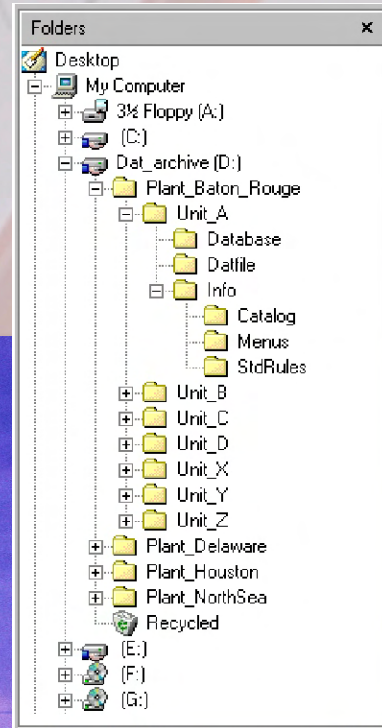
Folders ×

Desktop
My Computer
3½ Floppy (A:)
(C:)
Dat_archive (D:)
Plant_Baton_Rouge
Unit_A
Database
Datfile
Info
Catalog
Menus
StdRules
Unit_B
Unit_C
Unit_D
Unit_X
Unit_Y
Unit_Z
Plant_Delaware
Plant_Houston
Plant_NorthSea
Recycled
(E:)
(F:)
(G:)